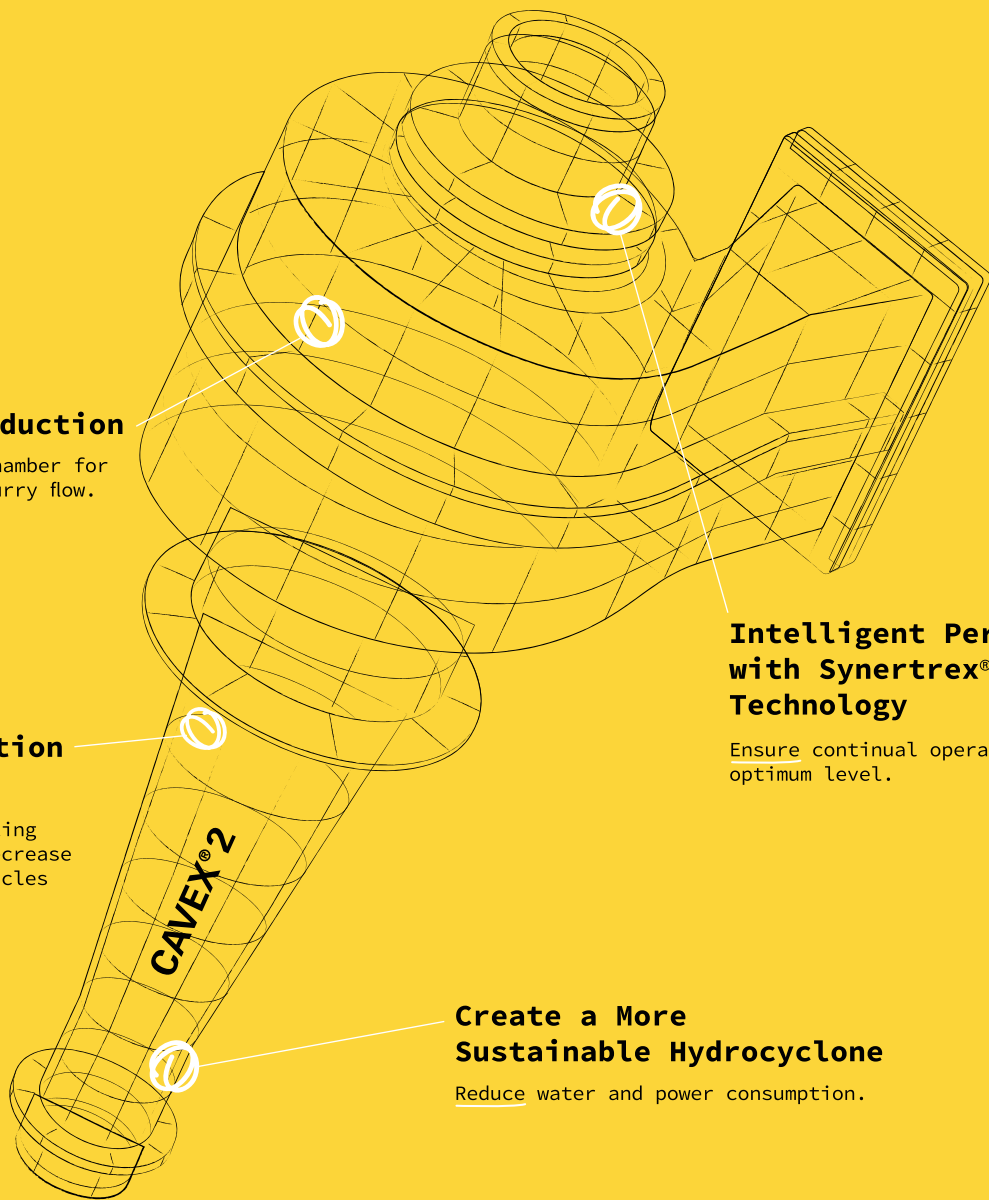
duction

hamber for
urry flow.

tion

ing
crease
cles

CAVEX®2

Intelligent Per
with Synertrex®
Technology

Ensure continual opera
optimum level.

Create a More
Sustainable Hydrocyclone

Reduce water and power consumption.